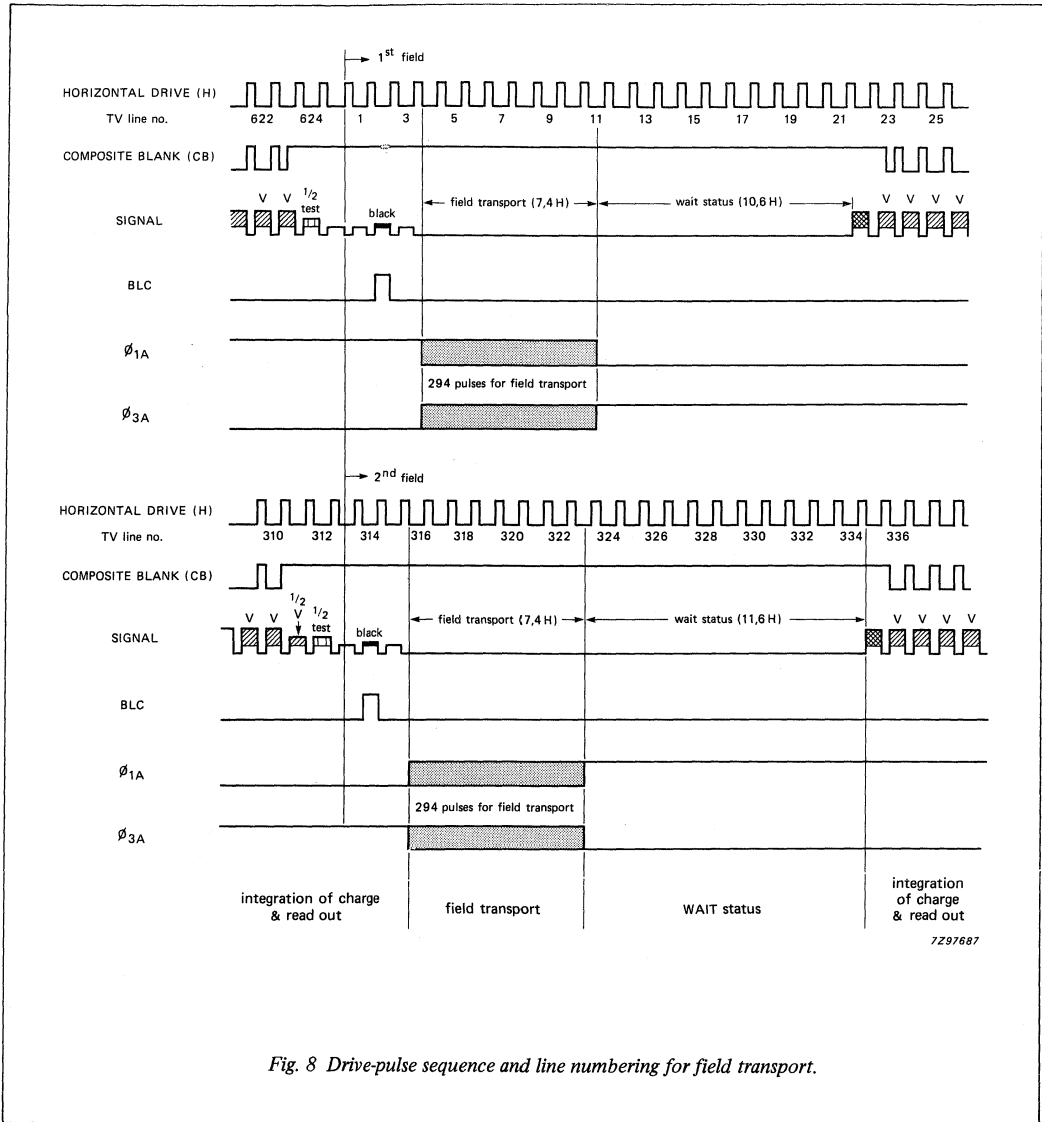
$1^{st}$ field

HORIZONTAL DRIVE (H)

TV line no. 622 624 1 3 5 7 9 11 13 15 17 19 21 23 25

COMPOSITE BLANK (CB)

SIGNAL V V $^1/_2$ test black ← field transport (7,4 H) → ← wait status (10,6 H) → V V V V

BLC

$\varnothing_{1A}$

294 pulses for field transport

$\varnothing_{3A}$

$2^{nd}$ field

HORIZONTAL DRIVE (H)

TV line no. 310 312 314 316 318 320 322 324 326 328 330 332 334 336

COMPOSITE BLANK (CB)

SIGNAL V V $^1/_2$ V $^1/_2$ test black ← field transport (7,4 H) → ← wait status (11,6 H) → V V V V

BLC

$\varnothing_{1A}$

294 pulses for field transport

$\varnothing_{3A}$

integration of charge & read out

field transport

WAIT status

integration of charge & read out

7Z97687

Fig. 8 Drive-pulse sequence and line numbering for field transport.